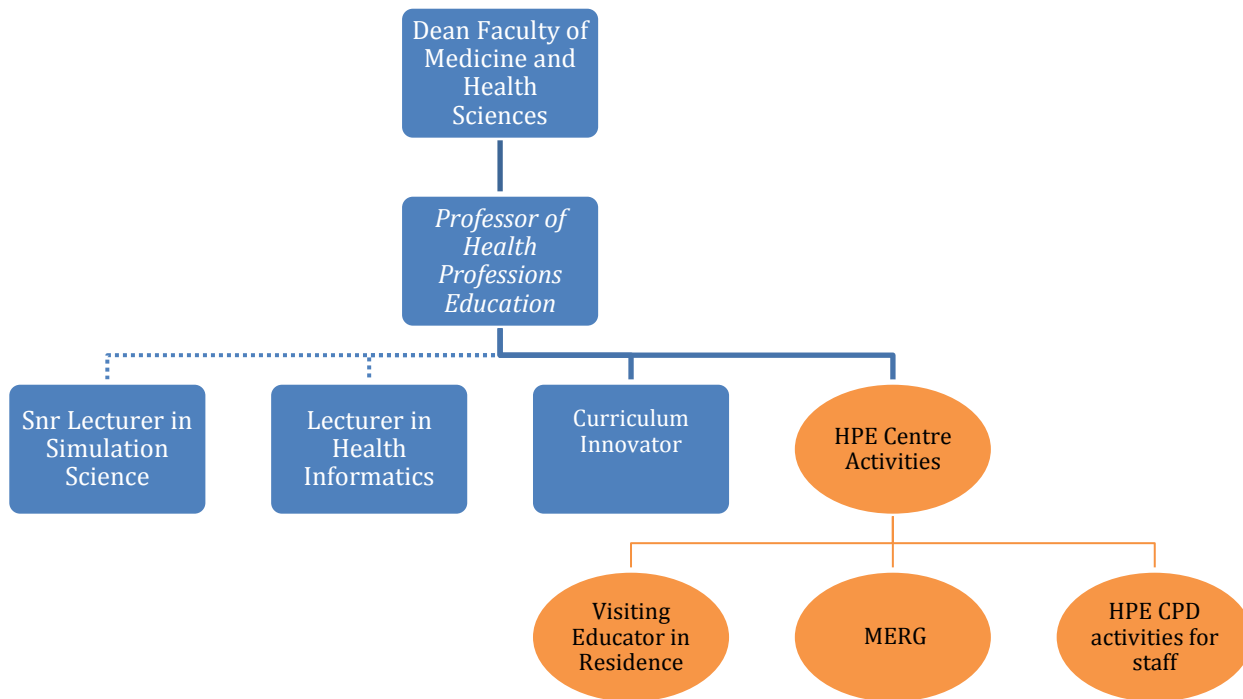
Dean Faculty of Medicine and Health Sciences

Professor of Health Professions Education

Snr Lecturer in Simulation Science

Lecturer in Health Informatics

Curriculum Innovator

HPE Centre Activities

Visiting Educator in Residence

MERG

HPE CPD activities for staff